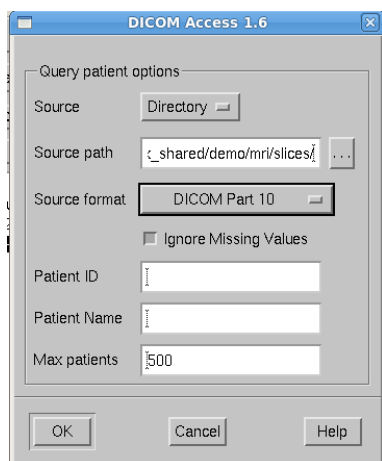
DICOM Access 1.6

Query patient options

Source Directory

Source path <_shared/demo/mri/slices/ ...

Source format DICOM Part 10

Ignore Missing Values

Patient ID

Patient Name

Max patients 500

OK Cancel Help